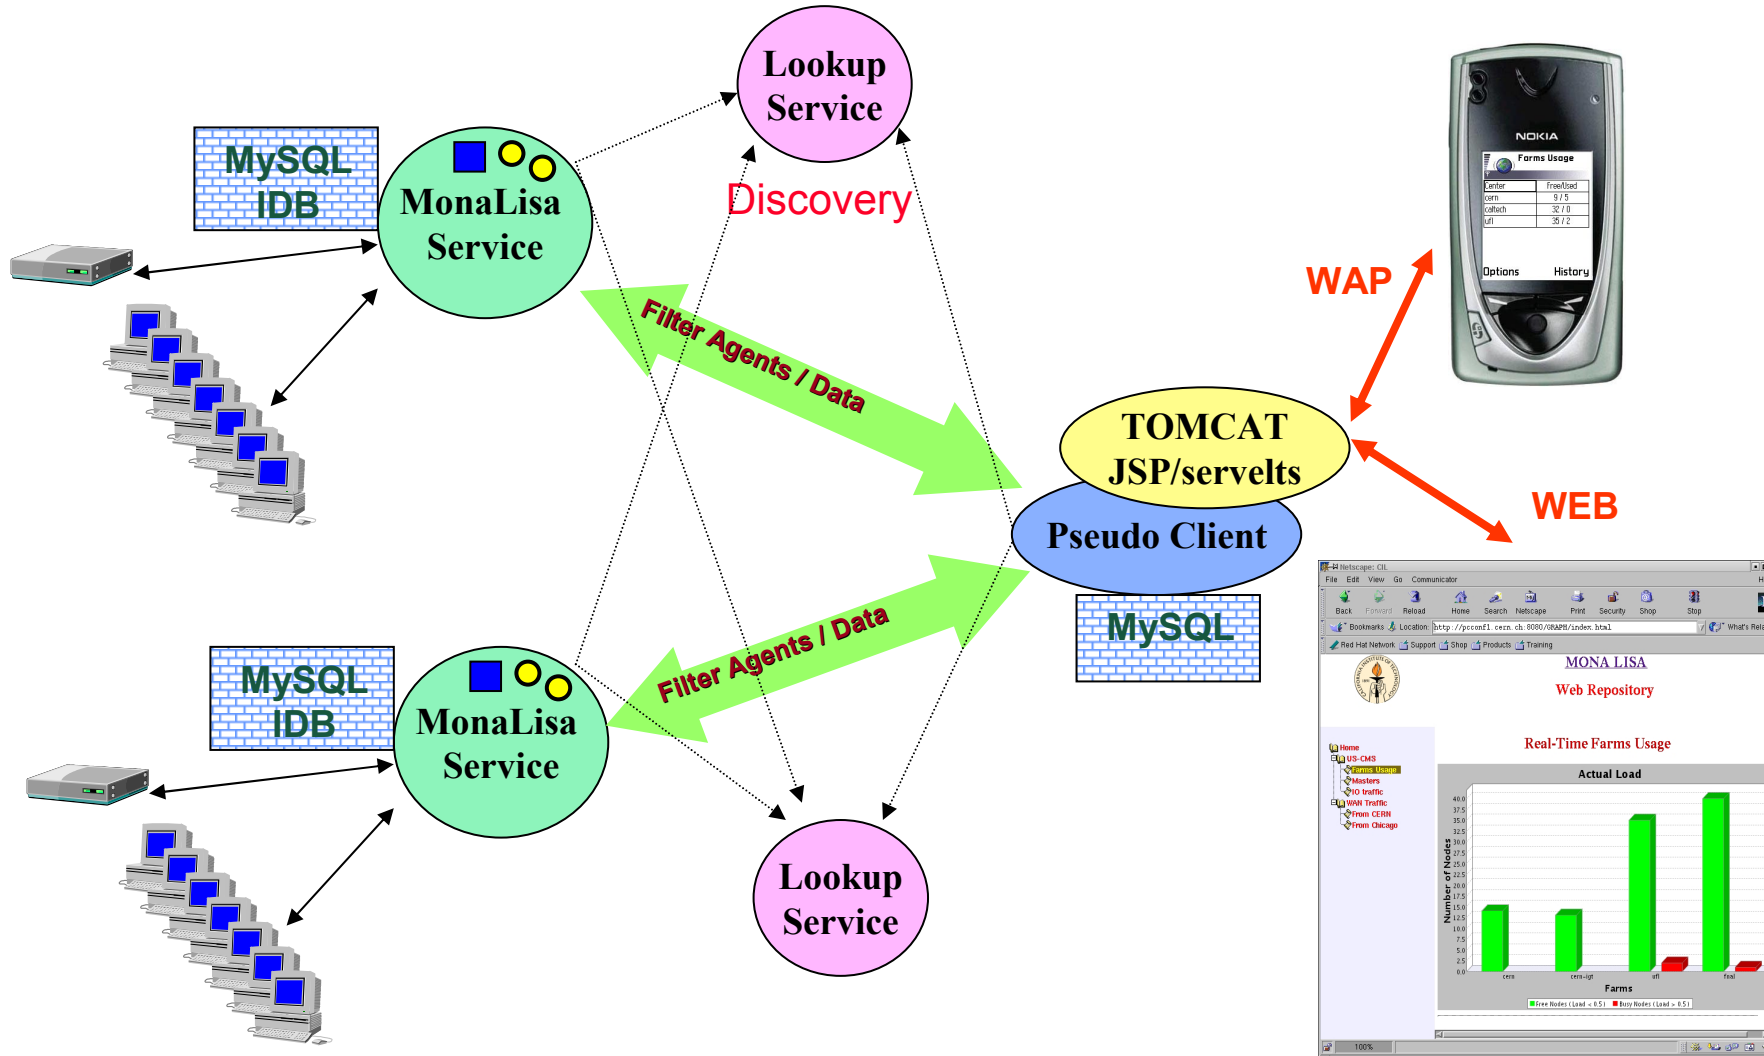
Lookup Service

MySQL IDB

MonaLisa Service

Discovery

Filter Agents / Data

WAP

NOKIA

Farms Usage

| Center | Free/Used |
|---|---|
| cern | 9 / 5 |
| caltech | 32 / 0 |
| ufl | 35 / 2 |

Options History

TOMCAT JSP/servelts

Pseudo Client

WEB

MySQL

Filter Agents / Data

MySQL IDB

MonaLisa Service

Lookup Service

Netscape: CIL

File Edit View Go Communicator

Back Forward Reload Home Search Netscape Print Security Shop Stop

Bookmarks Location: http://pcconf1.cern.ch:8080/GRAPH/index.html What's Related

Red Hat Network Support Shop Products Training

MONA LISA

Web Repository

Home
US-CMS
Farms Usage
Masters
IO traffic
WAN Traffic
From CERN
From Chicago

Real-Time Farms Usage

Actual Load

Number of Nodes

40.0 37.5 35.0 32.5 30.0 27.5 25.0 22.5 20.0 17.5 15.0 12.5 10.0 7.5 5.0 2.5 0.0

cern cern-igt ufl fnal

Farms

Free Nodes (Load < 0.5) Busy Nodes (Load > 0.5)

100%